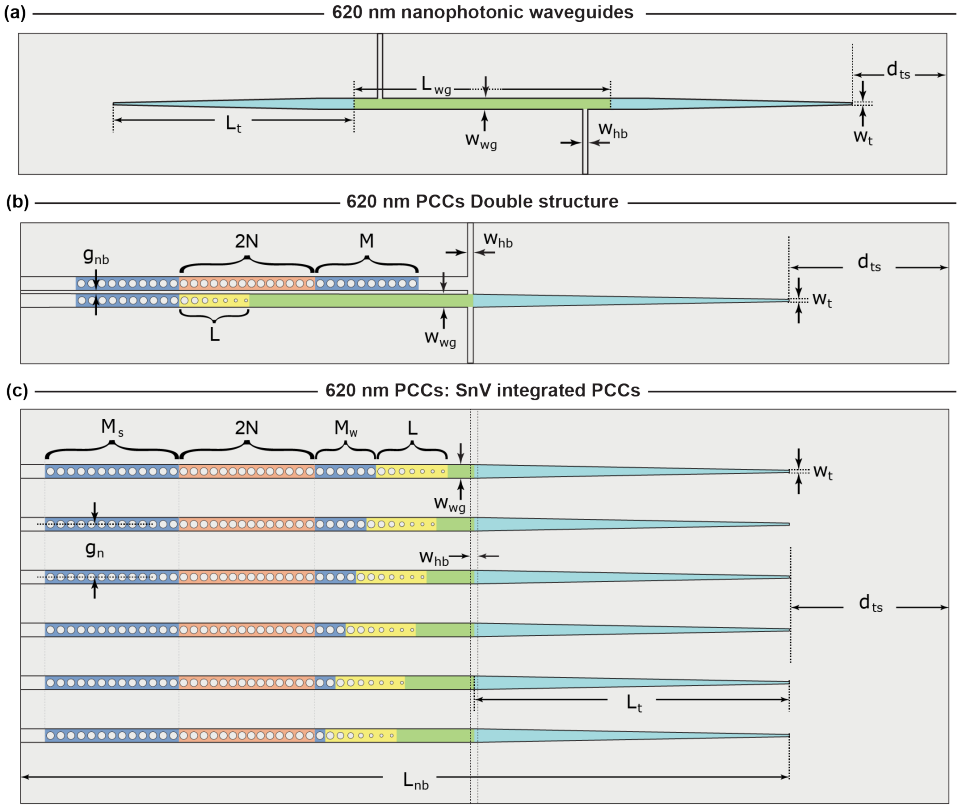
(a) 620 nm nanophotonic waveguides

$L_{wg}$

$d_{ts}$

$L_t$

$w_{wg}$

$w_{hb}$

$w_t$

(b) 620 nm PCCs Double structure

$w_{hb}$

$g_{nb}$

2N

M

$d_{ts}$

$w_t$

L

$w_{wg}$

(c) 620 nm PCCs: SnV integrated PCCs

$M_s$

2N

$M_w$

L

$w_t$

$w_{wg}$

$g_n$

$w_{hb}$

$d_{ts}$

$L_t$

$L_{nb}$